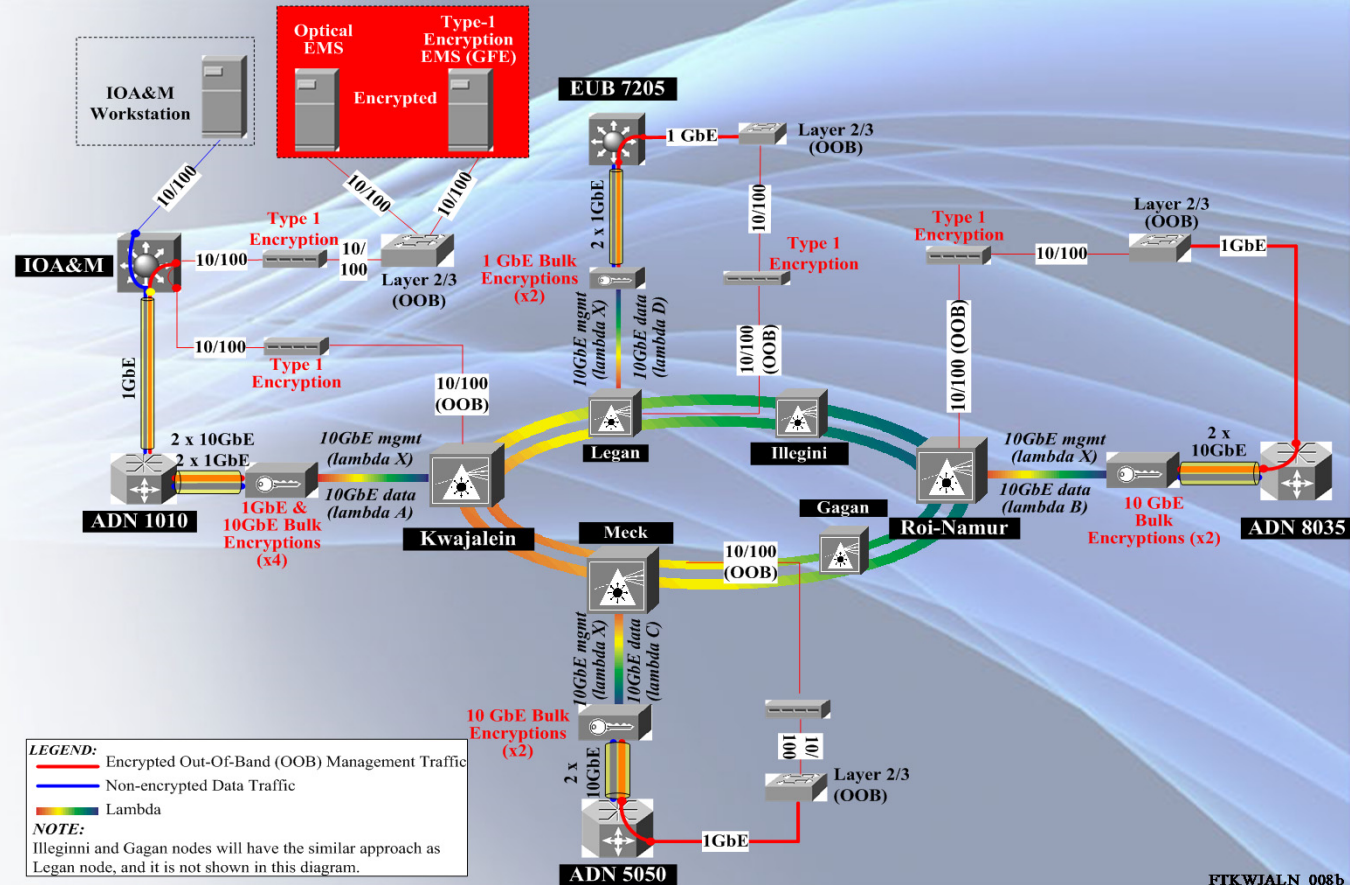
IOA&M Workstation

Optical EMS

Type-1 Encryption EMS (GFE)

Encrypted

EUB 7205

1 GbE

Layer 2/3 (OOB)

10/100

10/100

10/100

IOA&M

10/100

Type 1 Encryption

10/ 100

Layer 2/3 (OOB)

2 x 1GbE

1 GbE Bulk Encryptions (x2)

10/100

Type 1 Encryption

Type 1 Encryption

10/100

Layer 2/3 (OOB)

1GbE

10/100

Type 1 Encryption

1GbE

10GbE mgmt (lambda X)

10GbE data (lambda D)

10/100 (OOB)

10/100 (OOB)

10/100 (OOB)

Legan

Illegini

2 x 10GbE

2 x 1GbE

10GbE mgmt (lambda X)

10GbE data (lambda A)

10GbE mgmt (lambda X)

10GbE data (lambda B)

2 x 10GbE

ADN 1010

1GbE & 10GbE Bulk Encryptions (x4)

Kwajalein

Meck

Gagan

Roi-Namur

10 GbE Bulk Encryptions (x2)

ADN 8035

10/100 (OOB)

10GbE mgmt (lambda X)

10GbE data (lambda C)

10 GbE Bulk Encryptions (x2)

2 x 10GbE

10/ 100

Layer 2/3 (OOB)

1GbE

ADN 5050

LEGEND:
Encrypted Out-Of-Band (OOB) Management Traffic
Non-encrypted Data Traffic
Lambda
NOTE:
Illeginni and Gagan nodes will have the similar approach as Legan node, and it is not shown in this diagram.

FTKWJALN 008b